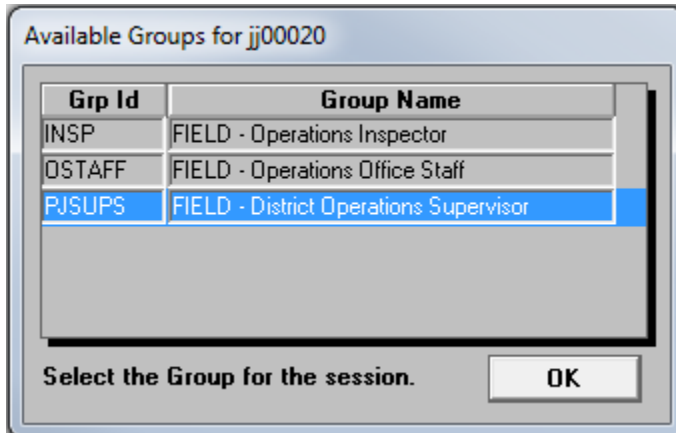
Available Groups for jj00020

| Grp Id | Group Name |
|---|---|
| INSP | FIELD - Operations Inspector |
| OSTAFF | FIELD - Operations Office Staff |
| PJSUPS | FIELD - District Operations Supervisor |

Select the Group for the session.

OK